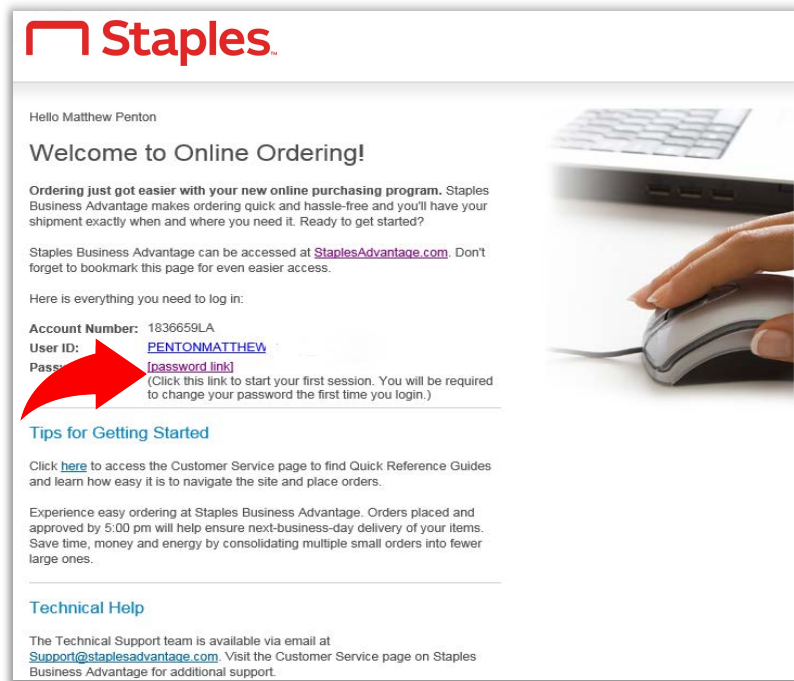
Staples.

Hello Matthew Penton

Welcome to Online Ordering!

**Ordering just got easier with your new online purchasing program.** Staples Business Advantage makes ordering quick and hassle-free and you'll have your shipment exactly when and where you need it. Ready to get started?

Staples Business Advantage can be accessed at StaplesAdvantage.com. Don't forget to bookmark this page for even easier access.

Here is everything you need to log in:

**Account Number:** 1836659LA
**User ID:** PENTONMATTHEW
**Pass**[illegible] [password link]
(Click this link to start your first session. You will be required to change your password the first time you login.)

Tips for Getting Started

Click here to access the Customer Service page to find Quick Reference Guides and learn how easy it is to navigate the site and place orders.

Experience easy ordering at Staples Business Advantage. Orders placed and approved by 5:00 pm will help ensure next-business-day delivery of your items. Save time, money and energy by consolidating multiple small orders into fewer large ones.

Technical Help

The Technical Support team is available via email at Support@staplesadvantage.com. Visit the Customer Service page on Staples Business Advantage for additional support.